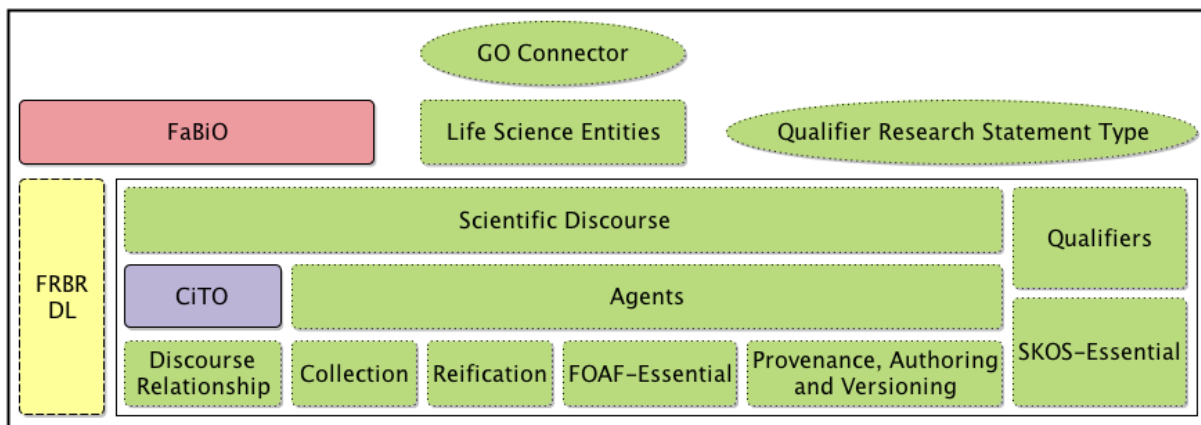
GO Connector

FaBiO

Life Science Entities

Qualifier Research Statement Type

FRBR DL

Scientific Discourse

Qualifiers

CiTO

Agents

SKOS-Essential

Discourse Relationship

Collection

Reification

FOAF-Essential

Provenance, Authoring and Versioning